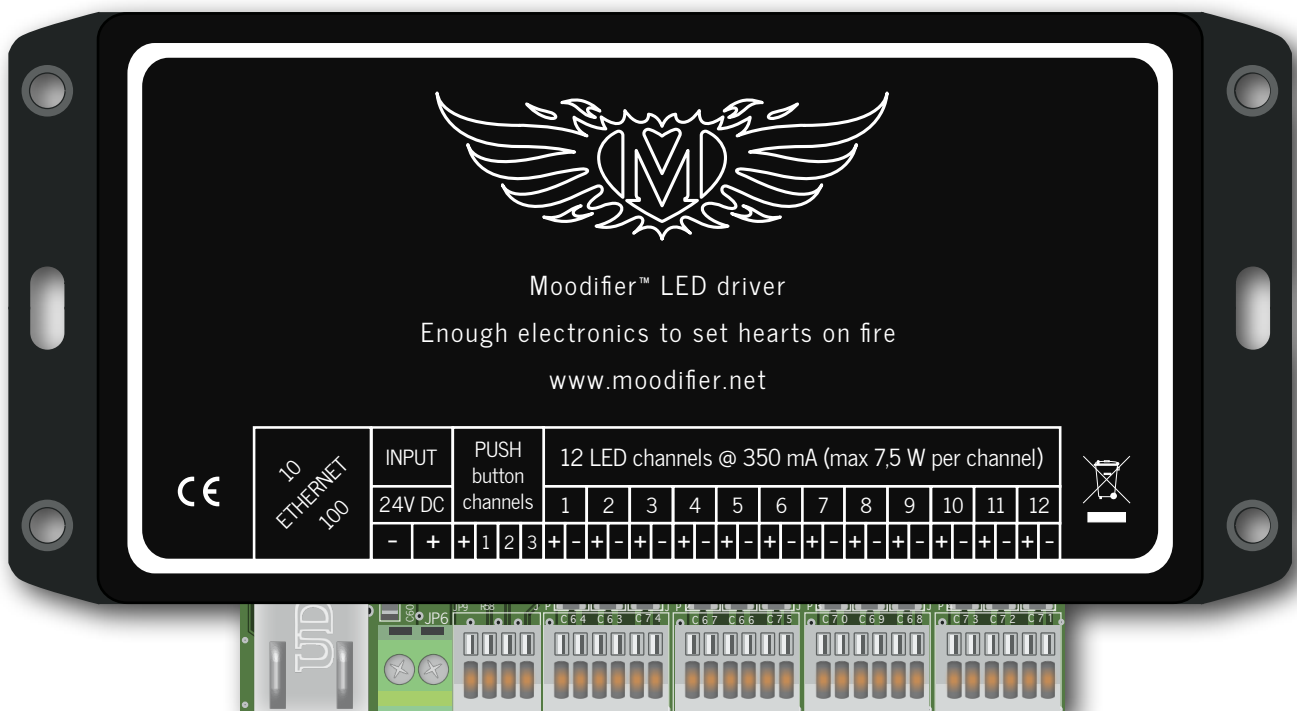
Moodifier™ LED driver

Enough electronics to set hearts on fire

www.moodifier.net

CE

| 10 ETHERNET 100 | INPUT | | PUSH button channels | | | | 12 LED channels @ 350 mA (max 7,5 W per channel) | | | | | | | | | | | | | | | | | | | | | | | |
|---|---|---|---|---|---|---|---|---|---|---|---|---|---|---|---|---|---|---|---|---|---|---|---|---|---|---|---|---|---|---|
| | 24V DC | | | | | | 1 | | 2 | | 3 | | 4 | | 5 | | 6 | | 7 | | 8 | | 9 | | 10 | | 11 | | 12 | |
| | - | + | + | 1 | 2 | 3 | + | - | + | - | + | - | + | - | + | - | + | - | + | - | + | - | + | - | + | - | + | - | + | - |

JP6 C64 C63 C74 C67 C66 C75 C70 C69 C68 C73 C72 C71